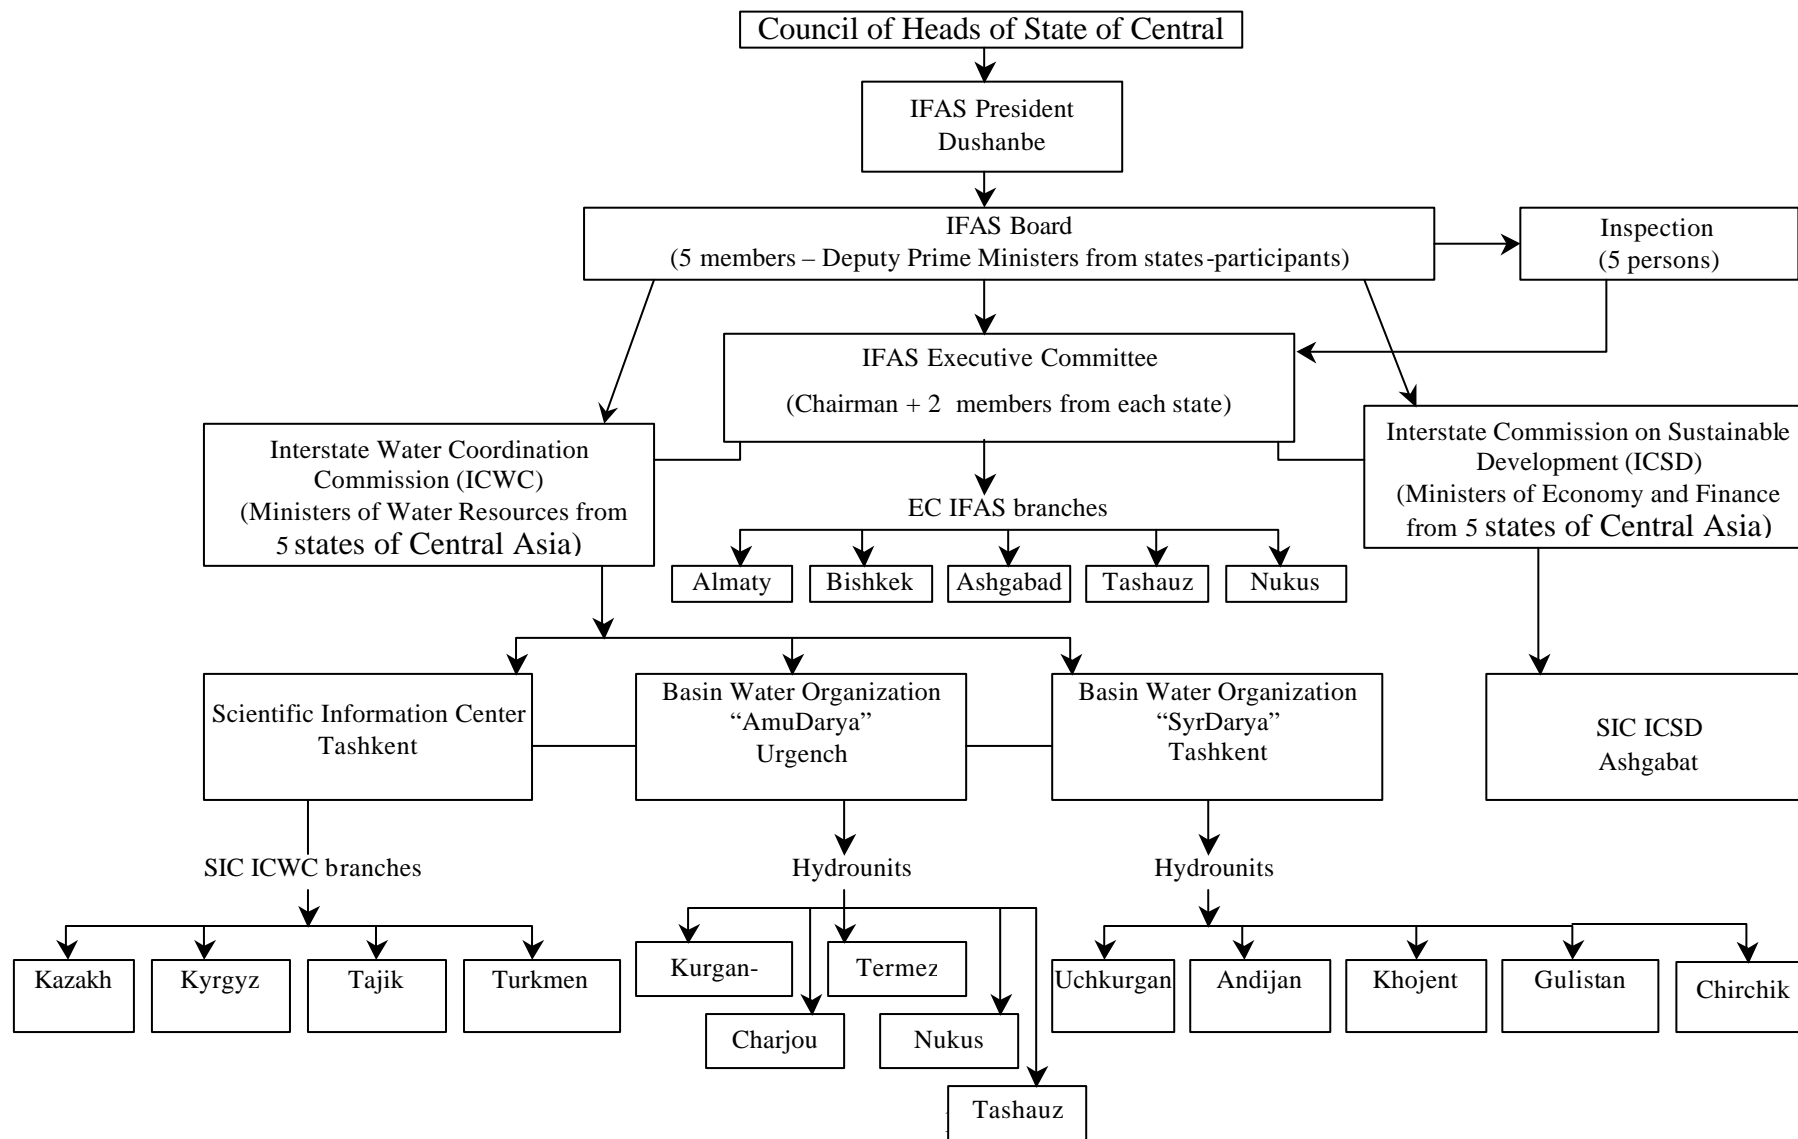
Council of Heads of State of Central

IFAS President
Dushanbe

IFAS Board
(5 members – Deputy Prime Ministers from states-participants)

Inspection
(5 persons)

IFAS Executive Committee
(Chairman + 2 members from each state)

Interstate Water Coordination Commission (ICWC)
(Ministers of Water Resources from 5 states of Central Asia)

Interstate Commission on Sustainable Development (ICSD)
(Ministers of Economy and Finance from 5 states of Central Asia)

EC IFAS branches

Almaty

Bishkek

Ashgabad

Tashauz

Nukus

Scientific Information Center
Tashkent

Basin Water Organization
"AmuDarya"
Urgench

Basin Water Organization
"SyrDarya"
Tashkent

SIC ICSD
Ashgabat

SIC ICWC branches

Kazakh

Kyrgyz

Tajik

Turkmen

Hydrounits

Kurgan-

Termez

Charjou

Nukus

Tashauz

Hydrounits

Uchkurgan

Andijan

Khojent

Gulistan

Chirchik